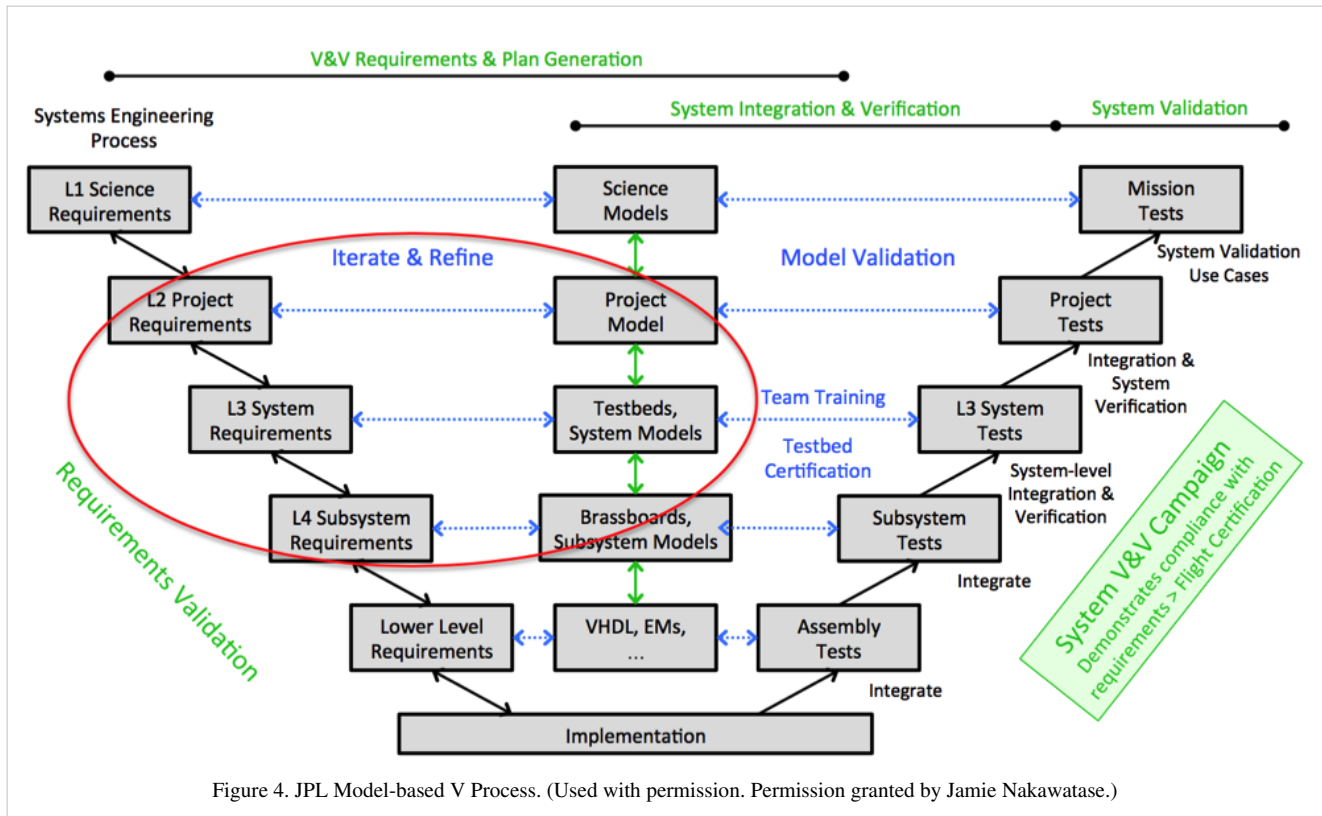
V&V Requirements & Plan Generation

Systems Engineering Process

System Integration & Verification

System Validation

L1 Science Requirements

Science Models

Mission Tests

Iterate & Refine

Model Validation

System Validation Use Cases

L2 Project Requirements

Project Model

Project Tests

Integration & System Verification

L3 System Requirements

Testbeds, System Models

Team Training

Testbed Certification

L3 System Tests

System-level Integration & Verification

Requirements Validation

L4 Subsystem Requirements

Brassboards, Subsystem Models

Subsystem Tests

Integrate

System V&V Campaign

Demonstrates compliance with requirements > Flight Certification

Lower Level Requirements

VHDL, EMs, …

Assembly Tests

Integrate

Implementation

Figure 4. JPL Model-based V Process. (Used with permission. Permission granted by Jamie Nakawatase.)